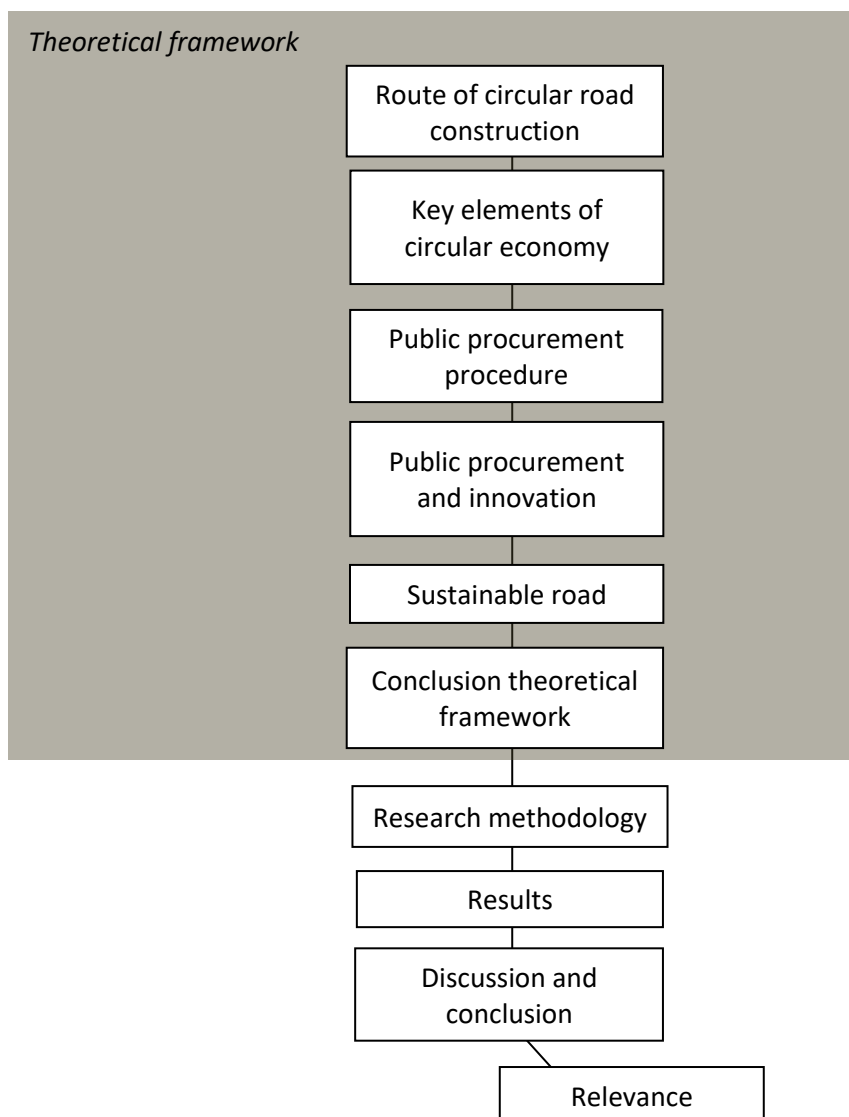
Theoretical framework

Route of circular road construction

Key elements of circular economy

Public procurement procedure

Public procurement and innovation

Sustainable road

Conclusion theoretical framework

Research methodology

Results

Discussion and conclusion

Relevance